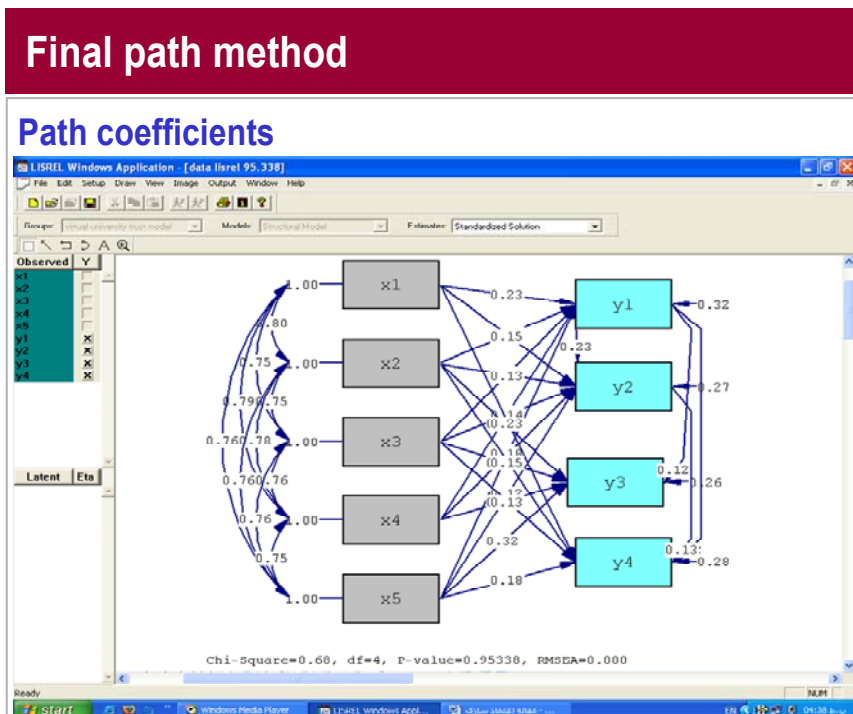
Final path method

Path coefficients

LISREL Windows Application - [data lisrel 95.338]

File Edit Setup Draw View Image Output Window Help

Groups: virtual university trust model Models: Structural Model Estimates: Standardized Solution

| Observed | Y |
|---|---|
| x1 | |
| x2 | |
| x3 | |
| x4 | |
| x5 | |
| y1 | x |
| y2 | x |
| y3 | x |
| y4 | x |

| Latent | Eta |
|---|---|

1.00 x1
.80
.75 1.00 x2
0.79 0.75
0.76 0.78 1.00 x3
0.76 0.76
0.76 1.00 x4
0.75
1.00 x5

0.23
0.15
0.23
0.13
0.14
0.23
0.10
0.15
0.12
0.13
0.32
0.18

y1 0.32
y2 0.27
0.12
y3 0.26
0.13
y4 0.28

Chi-Square=0.68, df=4, P-value=0.95338, RMSEA=0.000

Ready NUM

start Windows Media Player LISREL Windows Appl...